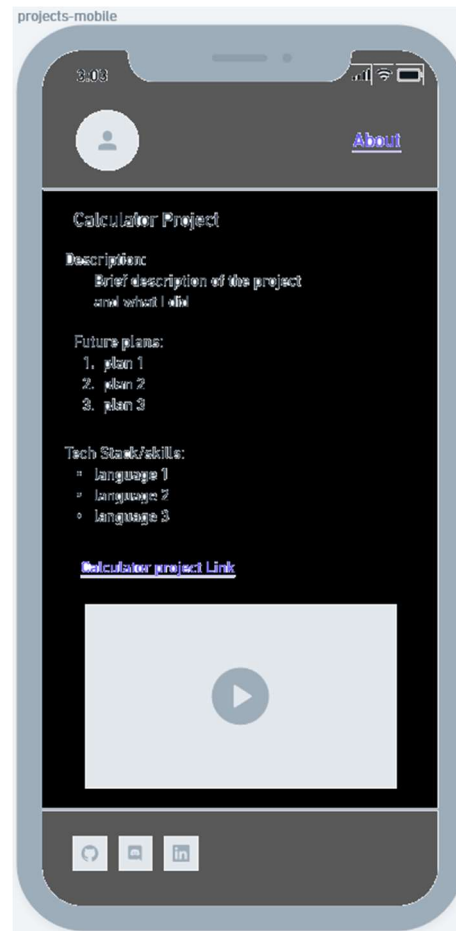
projects-mobile

3:03

About

Calculator Project

Description:
Brief description of the project and what I did

Future plans:
1. plan 1
2. plan 2
3. plan 3

Tech Stack/skills:
- language 1
- language 2
- language 3

Calculator project Link